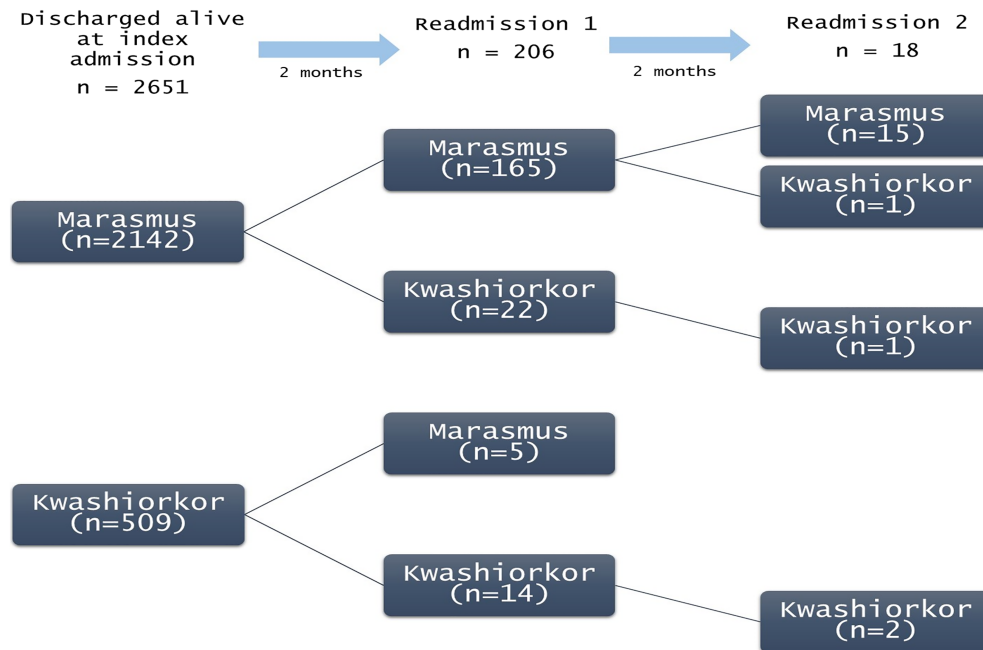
Discharged alive at index admission
n = 2651

2 months

Readmission 1
n = 206

2 months

Readmission 2
n = 18

Marasmus (n=2142)

Marasmus (n=165)

Marasmus (n=15)

Kwashiorkor (n=1)

Kwashiorkor (n=22)

Kwashiorkor (n=1)

Kwashiorkor (n=509)

Marasmus (n=5)

Kwashiorkor (n=14)

Kwashiorkor (n=2)